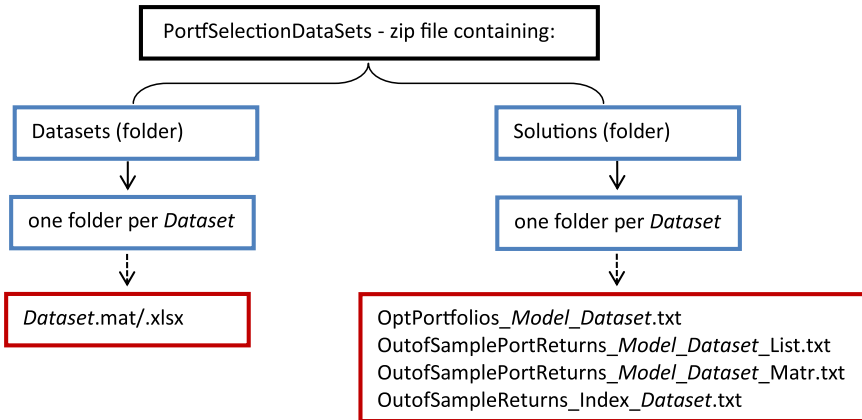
PortfSelectionDataSets - zip file containing:

Datasets (folder)

Solutions (folder)

one folder per Dataset

one folder per Dataset

Dataset.mat/.xlsx

OptPortfolios_Model_Dataset.txt
OutofSamplePortReturns_Model_Dataset_List.txt
OutofSamplePortReturns_Model_Dataset_Matr.txt
OutofSampleReturns_Index_Dataset.txt